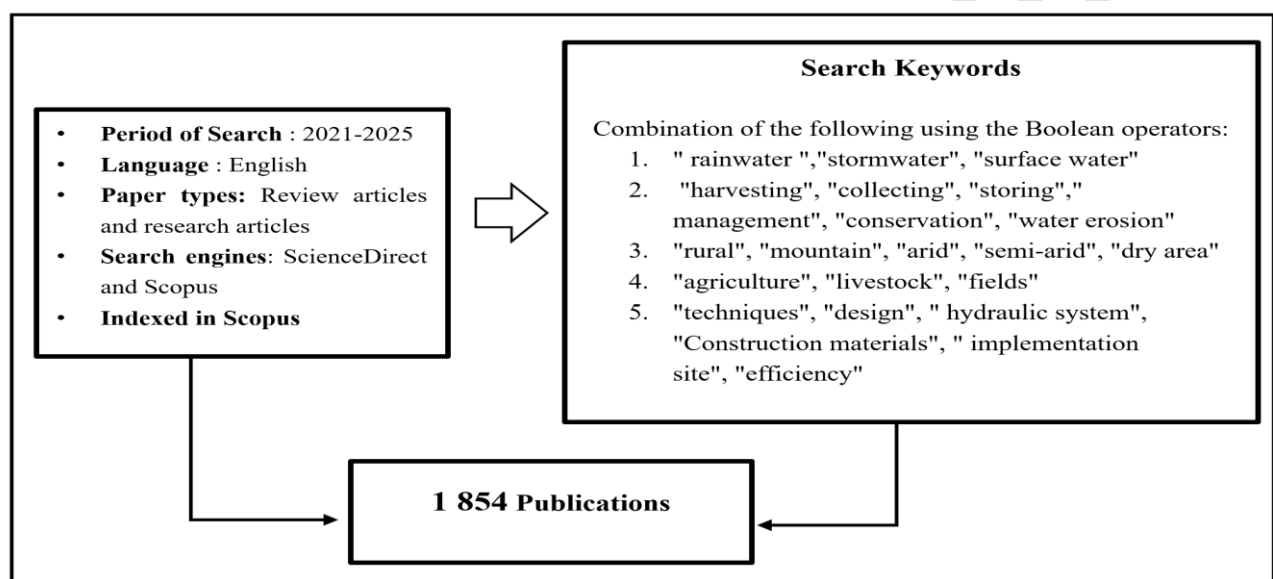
- **Period of Search** : 2021-2025
- **Language** : English
- **Paper types:** Review articles and research articles
- **Search engines**: ScienceDirect and Scopus
- **Indexed in Scopus**

**Search Keywords**

Combination of the following using the Boolean operators:
1. " rainwater ","stormwater", "surface water"
2. "harvesting", "collecting", "storing"," management", "conservation", "water erosion"
3. "rural", "mountain", "arid", "semi-arid", "dry area"
4. "agriculture", "livestock", "fields"
5. "techniques", "design", " hydraulic system", "Construction materials", " implementation site", "efficiency"

**1 854 Publications**